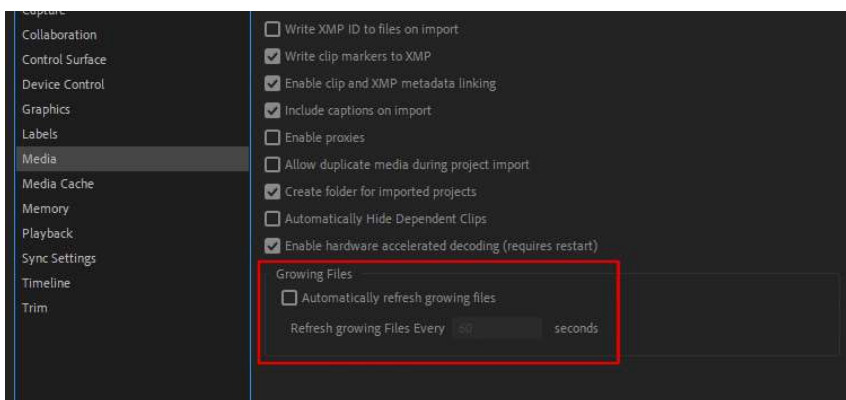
Capture
Collaboration
Control Surface
Device Control
Graphics
Labels
Media
Media Cache
Memory
Playback
Sync Settings
Timeline
Trim

Write XMP ID to files on import
Write clip markers to XMP
Enable clip and XMP metadata linking
Include captions on import
Enable proxies
Allow duplicate media during project import
Create folder for imported projects
Automatically Hide Dependent Clips
Enable hardware accelerated decoding (requires restart)

Growing Files
Automatically refresh growing files
Refresh growing Files Every 60 seconds